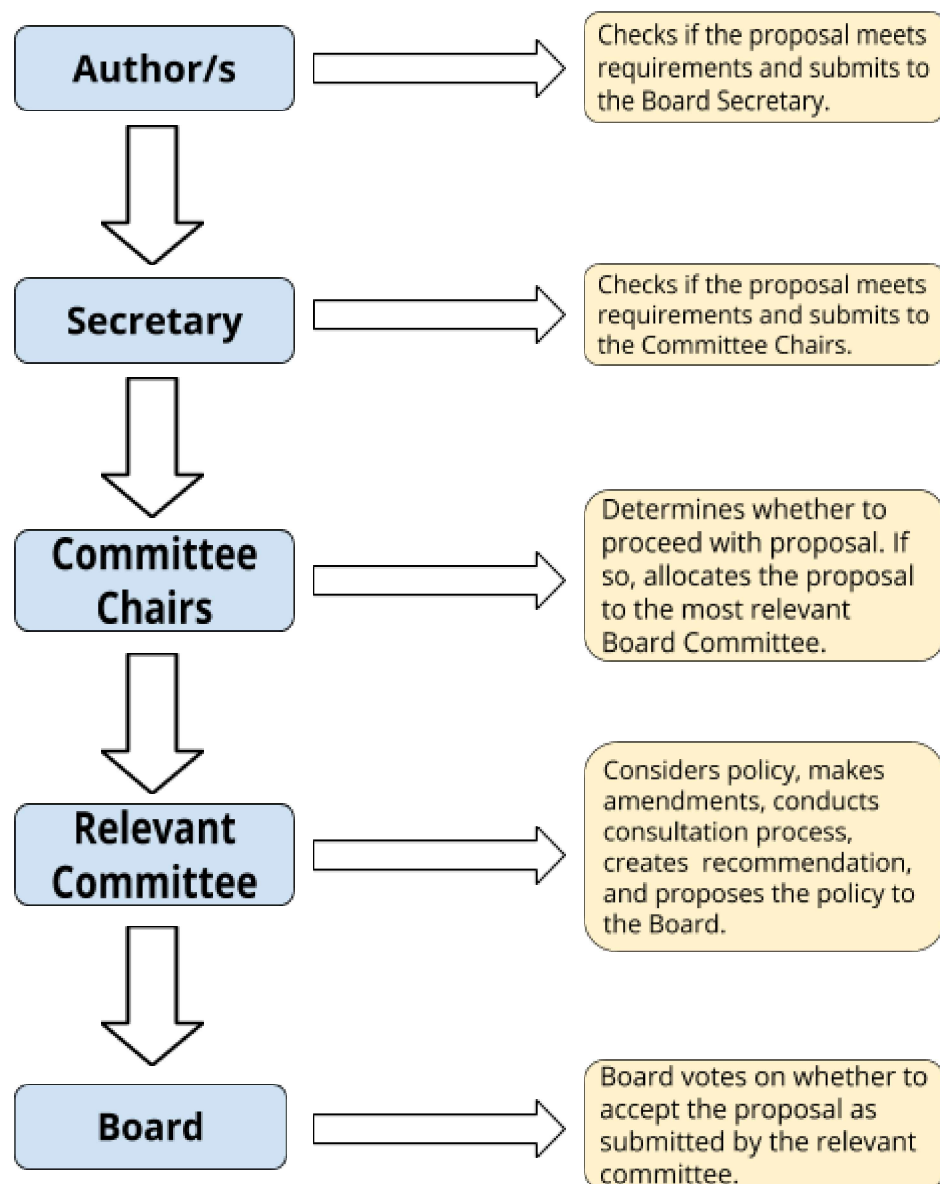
Author/s

Checks if the proposal meets requirements and submits to the Board Secretary.

Secretary

Checks if the proposal meets requirements and submits to the Committee Chairs.

Committee Chairs

Determines whether to proceed with proposal. If so, allocates the proposal to the most relevant Board Committee.

Relevant Committee

Considers policy, makes amendments, conducts consultation process, creates recommendation, and proposes the policy to the Board.

Board

Board votes on whether to accept the proposal as submitted by the relevant committee.